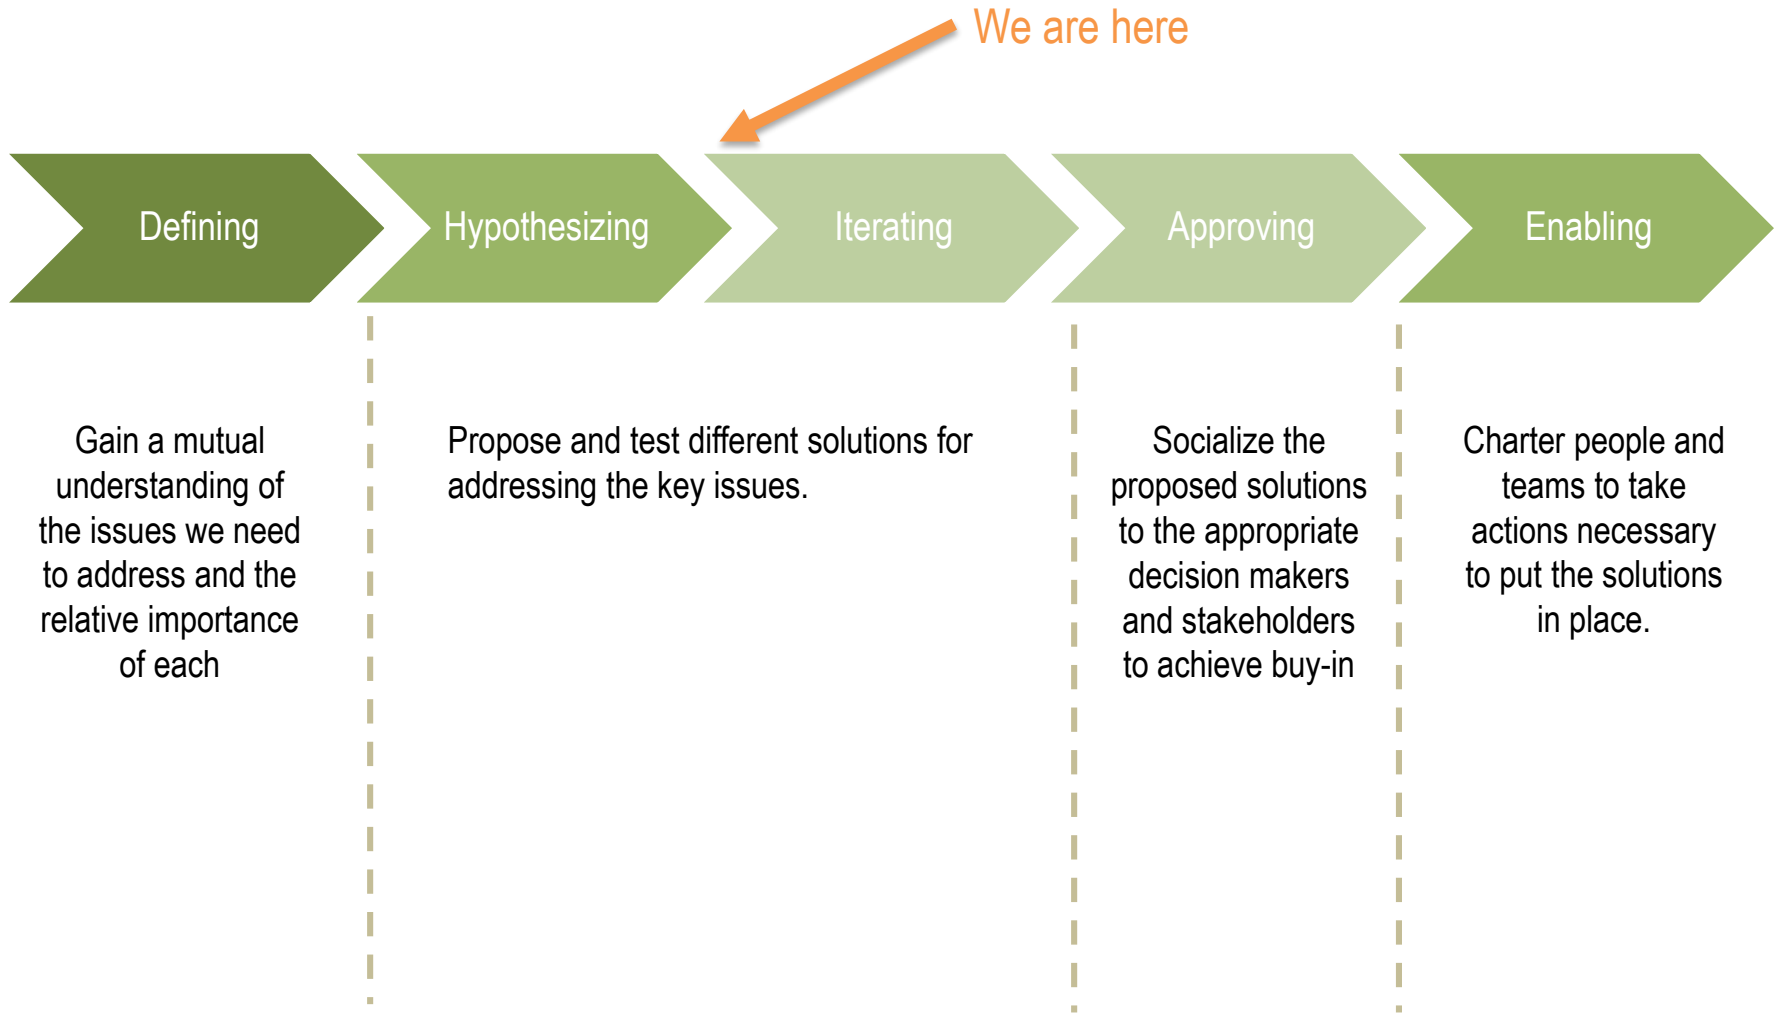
We are here

Defining

Hypothesizing

Iterating

Approving

Enabling

Gain a mutual understanding of the issues we need to address and the relative importance of each

Propose and test different solutions for addressing the key issues.

Socialize the proposed solutions to the appropriate decision makers and stakeholders to achieve buy-in

Charter people and teams to take actions necessary to put the solutions in place.